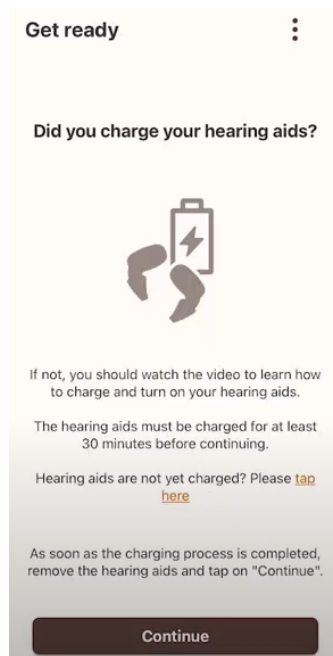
Get ready

Did you charge your hearing aids?

If not, you should watch the video to learn how to charge and turn on your hearing aids.

The hearing aids must be charged for at least 30 minutes before continuing.

Hearing aids are not yet charged? Please tap here

As soon as the charging process is completed, remove the hearing aids and tap on "Continue".

Continue